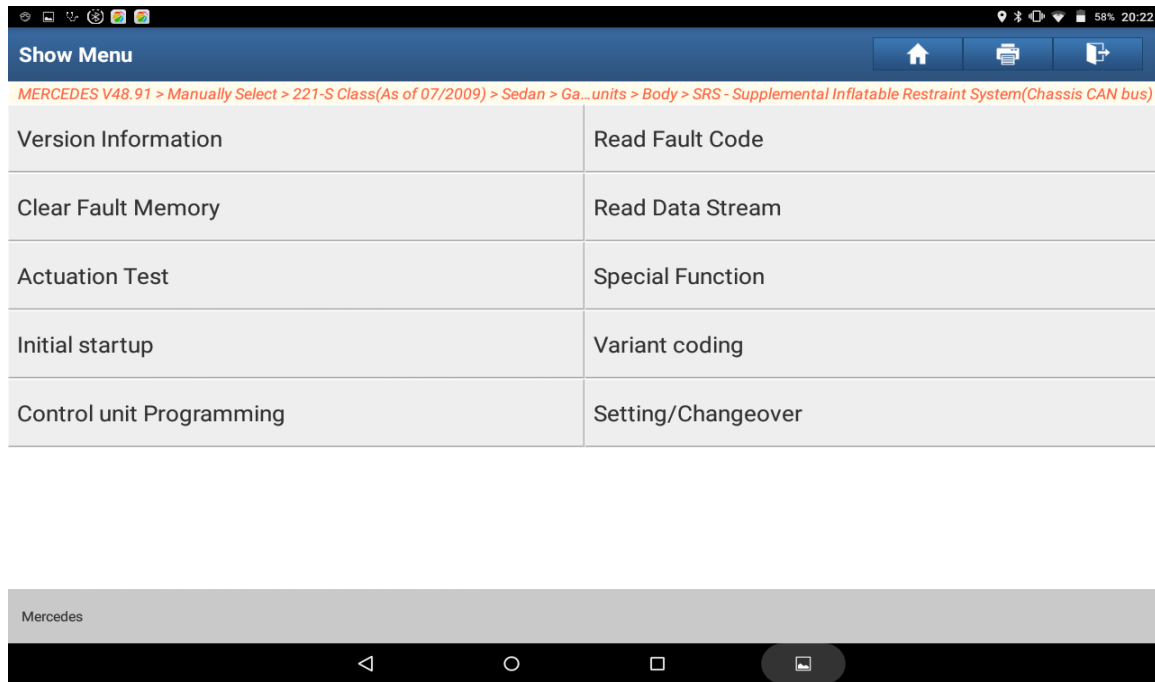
58% 20:22

Show Menu

MERCEDES V48.91 > Manually Select > 221-S Class(As of 07/2009) > Sedan > Ga...units > Body > SRS - Supplemental Inflatable Restraint System(Chassis CAN bus)

| Version Information | Read Fault Code |
|---|---|
| Clear Fault Memory | Read Data Stream |
| Actuation Test | Special Function |
| Initial startup | Variant coding |
| Control unit Programming | Setting/Changeover |

Mercedes